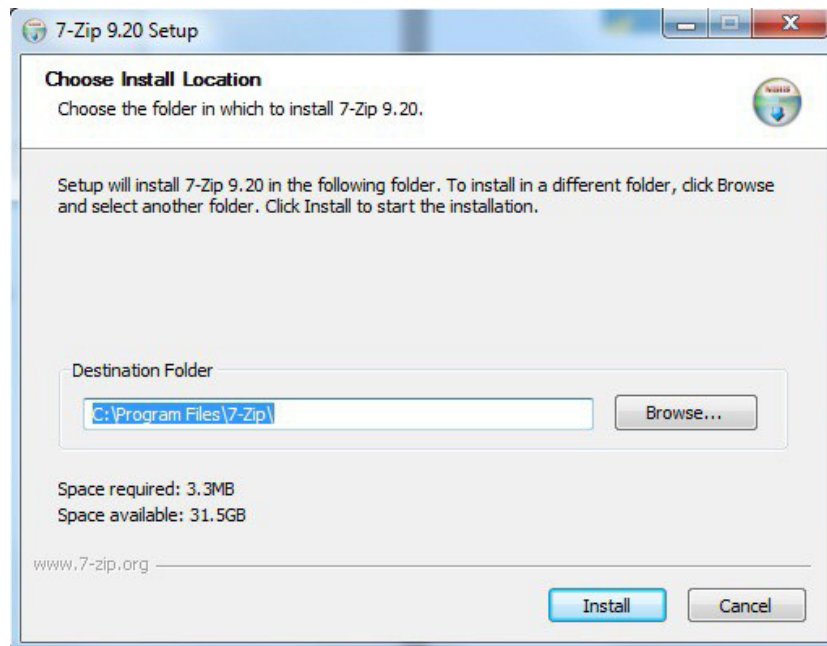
7-Zip 9.20 Setup

Choose Install Location
Choose the folder in which to install 7-Zip 9.20.

Setup will install 7-Zip 9.20 in the following folder. To install in a different folder, click Browse and select another folder. Click Install to start the installation.

Destination Folder

C:\Program Files\7-Zip\

Browse...

Space required: 3.3MB
Space available: 31.5GB

www.7-zip.org

Install

Cancel